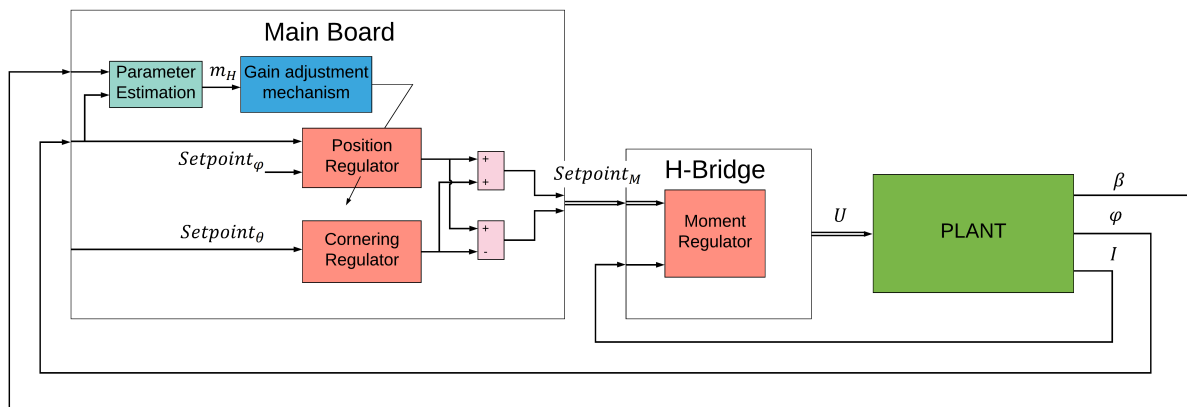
Main Board

Parameter Estimation

$m_H$

Gain adjustment mechanism

Position Regulator

$Setpoint_{\varphi}$

Cornering Regulator

$Setpoint_{\theta}$

+
+

+
-

$Setpoint_M$

H-Bridge

Moment Regulator

$U$

PLANT

$\beta$

$\varphi$

$I$